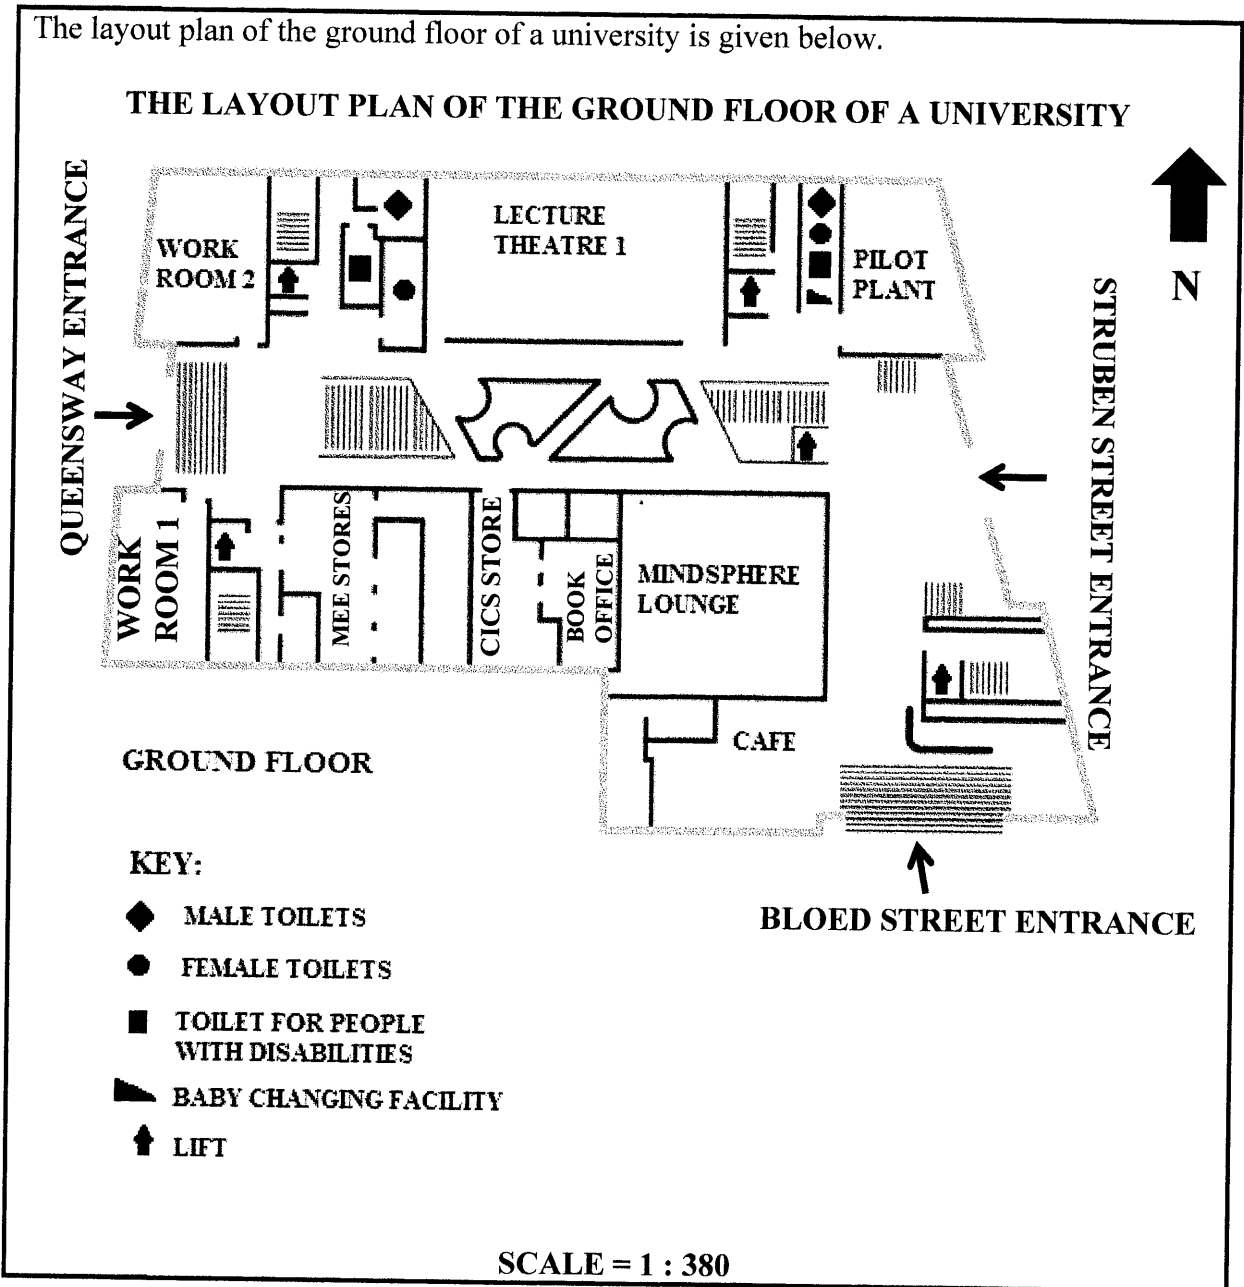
The layout plan of the ground floor of a university is given below.

THE LAYOUT PLAN OF THE GROUND FLOOR OF A UNIVERSITY

N

QUEENSWAY ENTRANCE

WORK ROOM 2

LECTURE THEATRE 1

PILOT PLANT

STRUBEN STREET ENTRANCE

WORK ROOM 1

MEE STORES

CICS STORE

BOOK OFFICE

MINDSPHERE LOUNGE

CAFE

GROUND FLOOR

KEY:

MALE TOILETS

FEMALE TOILETS

TOILET FOR PEOPLE WITH DISABILITIES

BABY CHANGING FACILITY

LIFT

BLOED STREET ENTRANCE

SCALE = 1 : 380